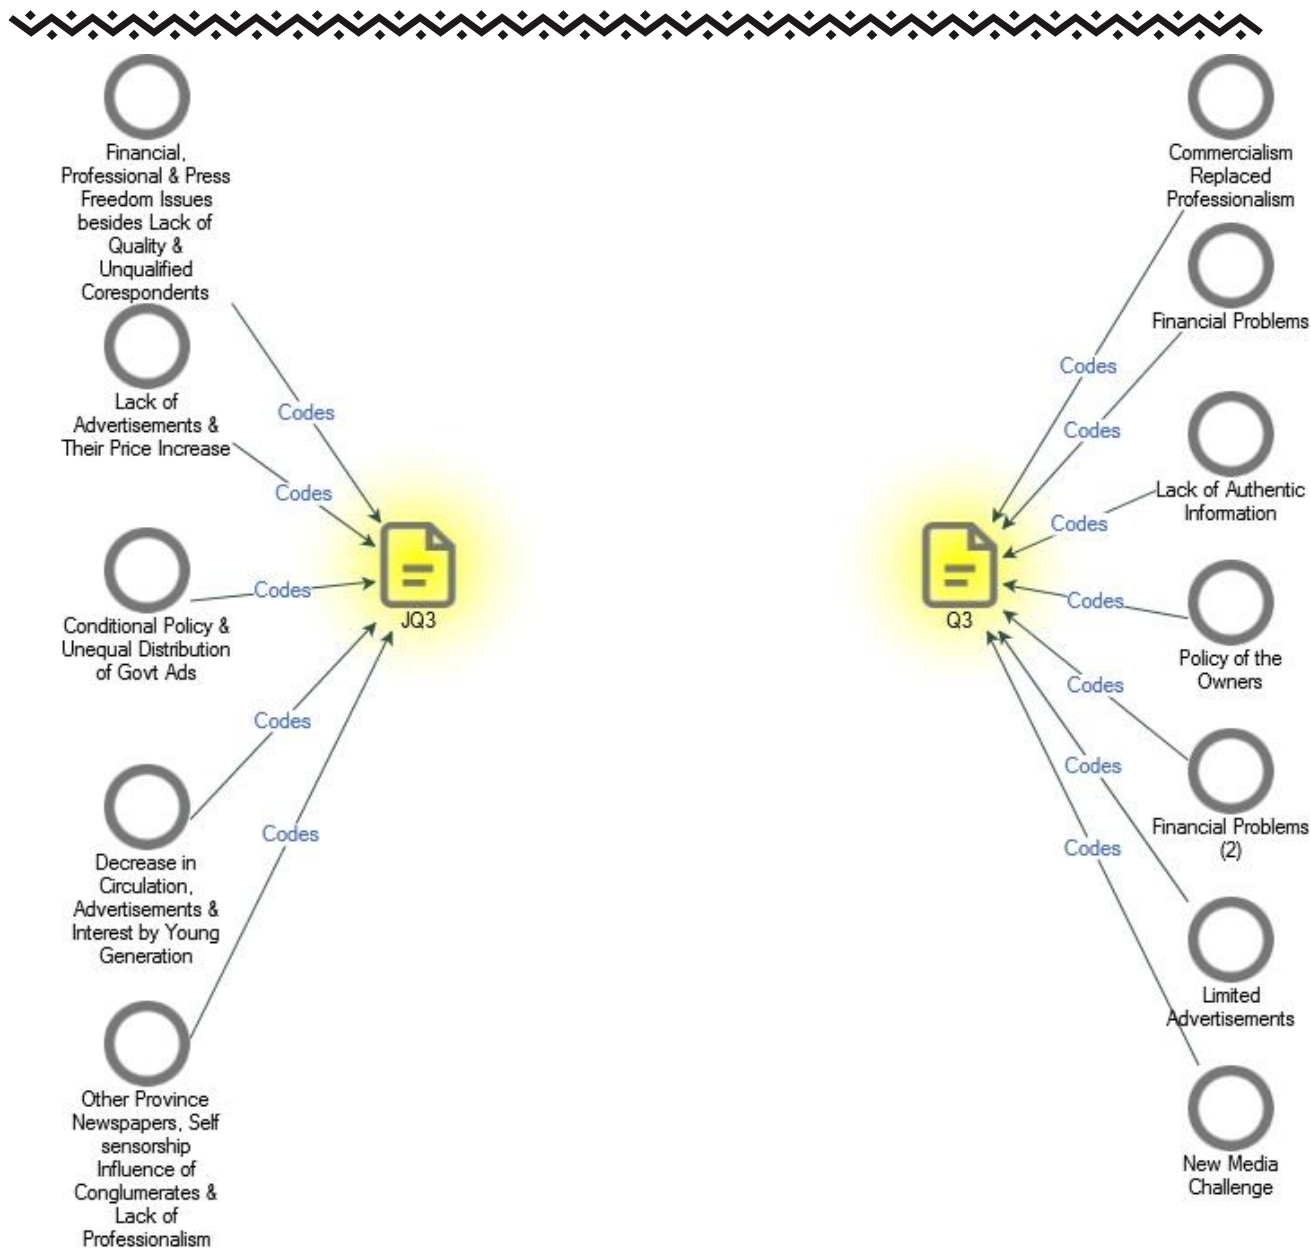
Financial, Professional & Press Freedom Issues besides Lack of Quality & Unqualified Corespondents

Lack of Advertisements & Their Price Increase

Conditional Policy & Unequal Distribution of Govt Ads

Decrease in Circulation, Advertisements & Interest by Young Generation

Other Province Newspapers, Self sensorship Influence of Conglumerates & Lack of Professionalism

Codes

Codes

Codes

Codes

Codes

JQ3

Q3

Commercialism Replaced Professionalism

Financial Problems

Lack of Authentic Information

Policy of the Owners

Financial Problems (2)

Limited Advertisements

New Media Challenge

Codes

Codes

Codes

Codes

Codes

Codes

Codes